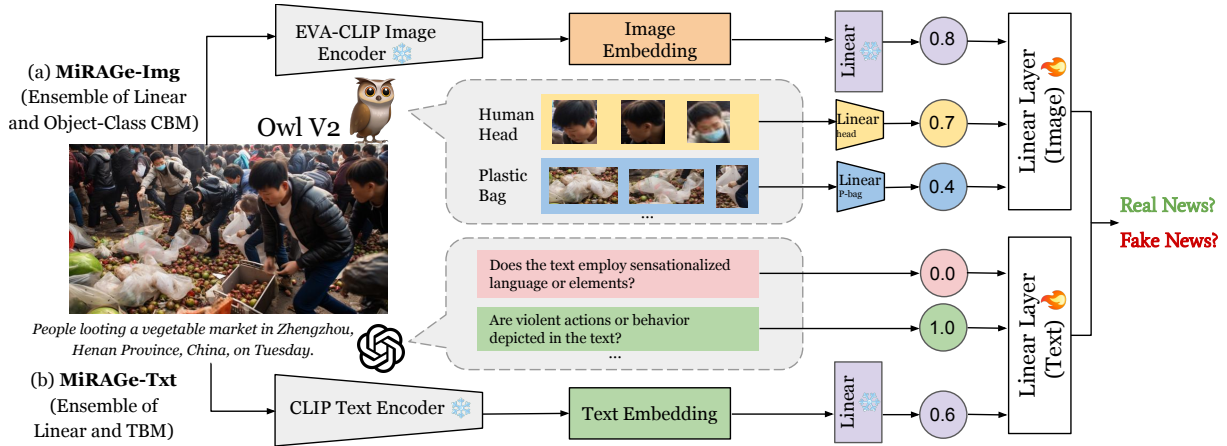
(a) **MiRAGe-Img** (Ensemble of Linear and Object-Class CBM)

EVA-CLIP Image Encoder

Image Embedding

Linear

0.8

Owl V2

Human Head

Linear head

0.7

Plastic Bag

Linear P-bag

0.4

...

Linear Layer (Image)

Real News?

Fake News?

Does the text employ sensationalized language or elements?

0.0

Are violent actions or behavior depicted in the text?

1.0

...

Linear Layer (Text)

*People looting a vegetable market in Zhengzhou, Henan Province, China, on Tuesday.*

(b) **MiRAGe-Txt** (Ensemble of Linear and TBM)

CLIP Text Encoder

Text Embedding

Linear

0.6